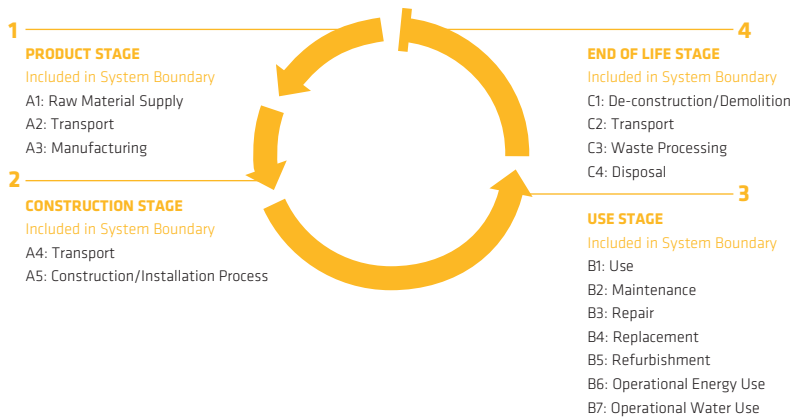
1

PRODUCT STAGE

Included in System Boundary

A1: Raw Material Supply

A2: Transport

A3: Manufacturing

2

CONSTRUCTION STAGE

Included in System Boundary

A4: Transport

A5: Construction/Installation Process

4

END OF LIFE STAGE

Included in System Boundary

C1: De-construction/Demolition

C2: Transport

C3: Waste Processing

C4: Disposal

3

USE STAGE

Included in System Boundary

B1: Use

B2: Maintenance

B3: Repair

B4: Replacement

B5: Refurbishment

B6: Operational Energy Use

B7: Operational Water Use